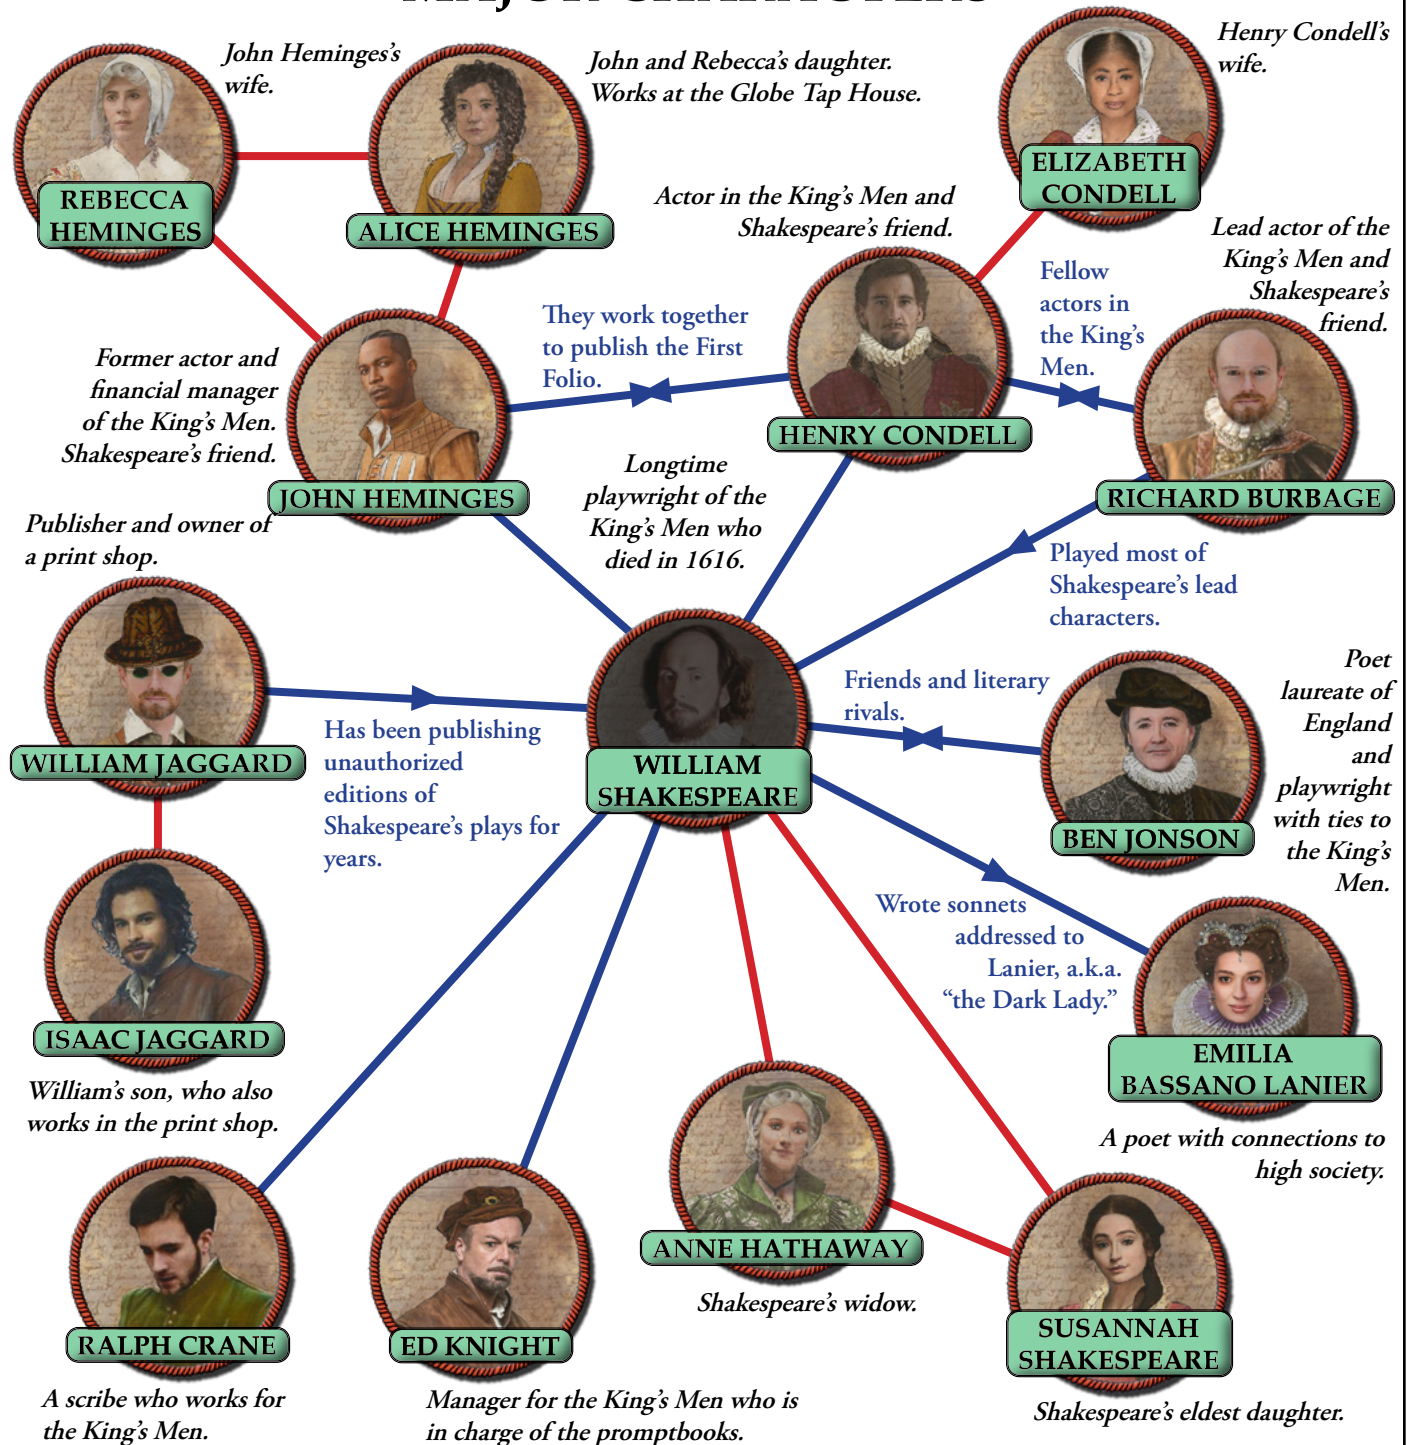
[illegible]

John Heminges's wife.

REBECCA HEMINGES

John and Rebecca's daughter. Works at the Globe Tap House.

ALICE HEMINGES

Henry Condell's wife.

ELIZABETH CONDELL

Actor in the King's Men and Shakespeare's friend.

Fellow actors in the King's Men.

Lead actor of the King's Men and Shakespeare's friend.

Former actor and financial manager of the King's Men. Shakespeare's friend.

They work together to publish the First Folio.

HENRY CONDELL

JOHN HEMINGES

RICHARD BURBAGE

Longtime playwright of the King's Men who died in 1616.

Publisher and owner of a print shop.

Played most of Shakespeare's lead characters.

Friends and literary rivals.

Poet laureate of England and playwright with ties to the King's Men.

WILLIAM JAGGARD

Has been publishing unauthorized editions of Shakespeare's plays for years.

WILLIAM SHAKESPEARE

BEN JONSON

Wrote sonnets addressed to Lanier, a.k.a. "the Dark Lady."

ISAAC JAGGARD

William's son, who also works in the print shop.

EMILIA BASSANO LANIER

A poet with connections to high society.

ANNE HATHAWAY

Shakespeare's widow.

RALPH CRANE

ED KNIGHT

SUSANNAH SHAKESPEARE

A scribe who works for the King's Men.

Manager for the King's Men who is in charge of the promptbooks.

Shakespeare's eldest daughter.